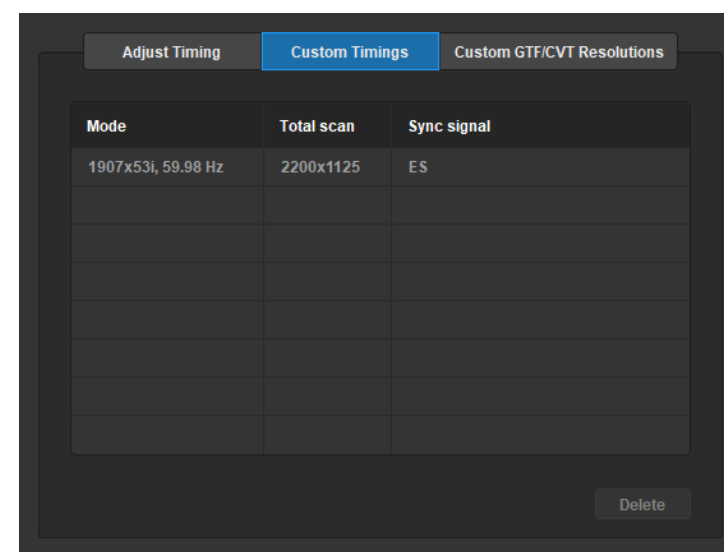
Adjust Timing | Custom Timings | Custom GTF/CVT Resolutions

| Mode | Total scan | Sync signal |
|---|---|---|
| 1907x53i, 59.98 Hz | 2200x1125 | ES |
| | | |
| | | |
| | | |
| | | |
| | | |
| | | |
| | | |

Delete